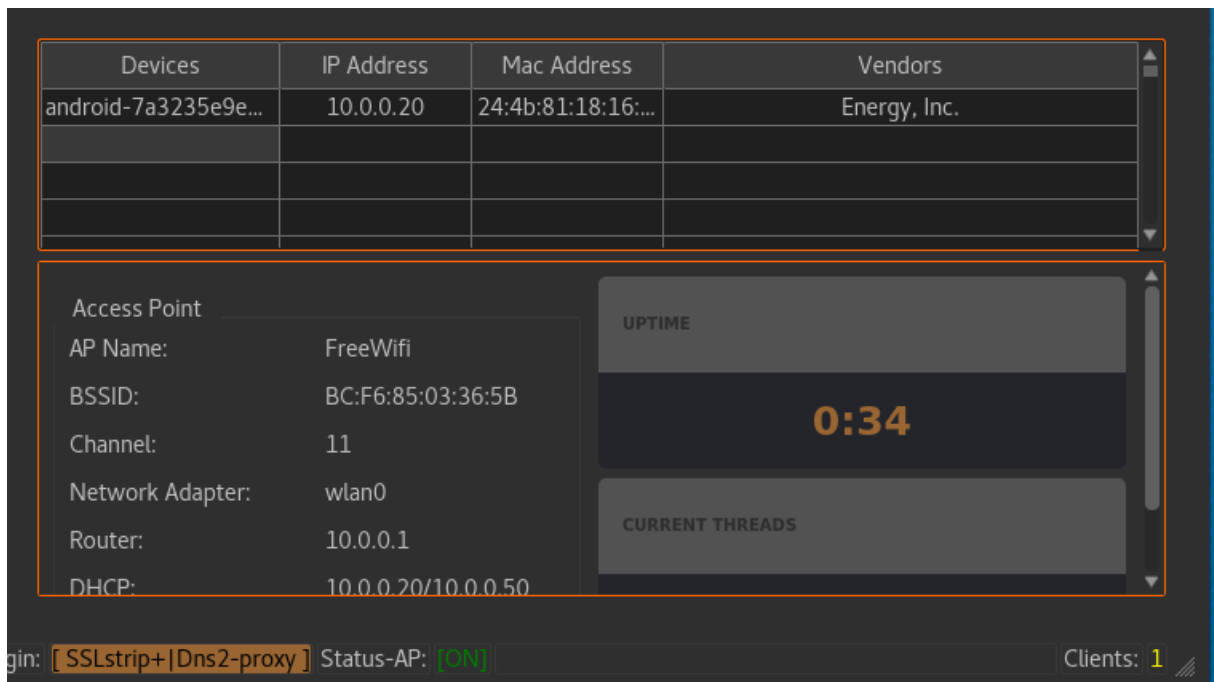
| Devices | IP Address | Mac Address | Vendors |
|---|---|---|---|
| android-7a3235e9e... | 10.0.0.20 | 24:4b:81:18:16:... | Energy, Inc. |
| | | | |
| | | | |
| | | | |

Access Point

AP Name: FreeWifi

BSSID: BC:F6:85:03:36:5B

Channel: 11

Network Adapter: wlan0

Router: 10.0.0.1

DHCP: 10.0.0.20/10.0.0.50

UPTIME

0:34

CURRENT THREADS

gin: [ SSLstrip+|Dns2-proxy ] Status-AP: [ON] Clients: 1